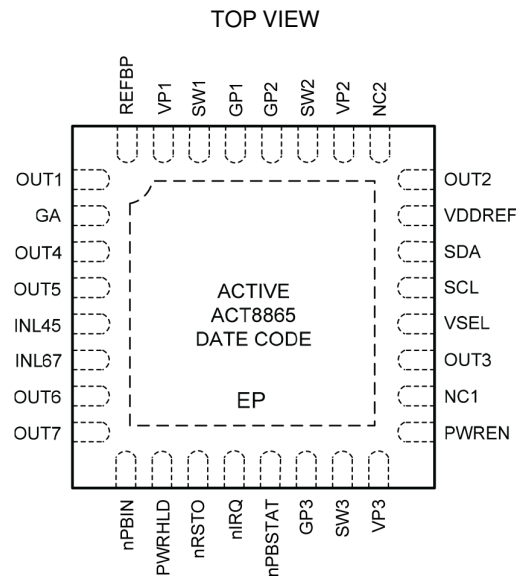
TOP VIEW

REFBP
VP1
SW1
GP1
GP2
SW2
VP2
NC2

OUT1
GA
OUT4
OUT5
INL45
INL67
OUT6
OUT7

ACTIVE
ACT8865
DATE CODE

EP

OUT2
VDDREF
SDA
SCL
VSEL
OUT3
NC1
PWREN

nPBIN
PWRHLD
nRSTO
nIRQ
nPBSTAT
GP3
SW3
VP3